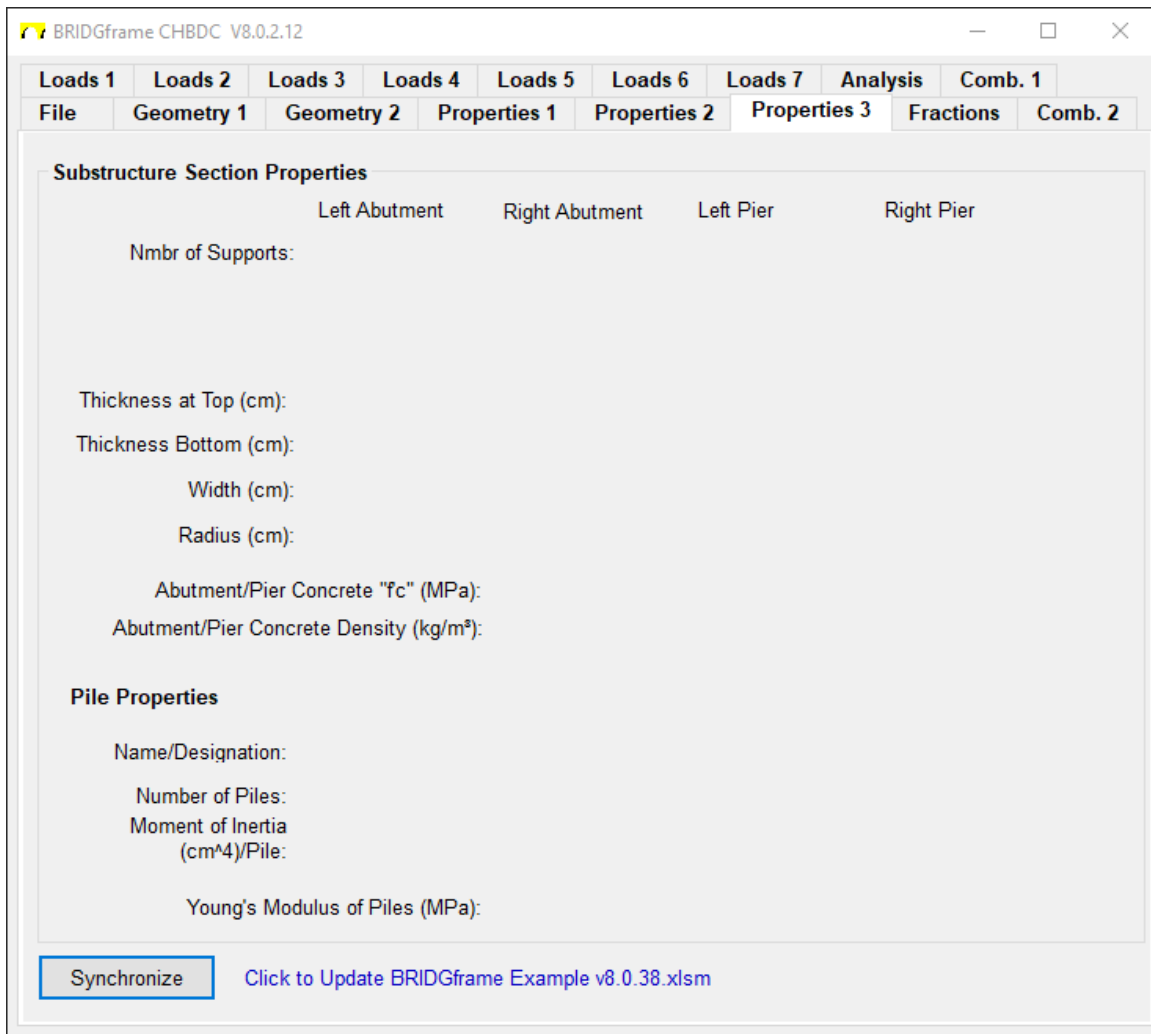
BRIDGframe CHBDC V8.0.2.12

Loads 1 | Loads 2 | Loads 3 | Loads 4 | Loads 5 | Loads 6 | Loads 7 | Analysis | Comb. 1
File | Geometry 1 | Geometry 2 | Properties 1 | Properties 2 | Properties 3 | Fractions | Comb. 2

Substructure Section Properties

Left Abutment Right Abutment Left Pier Right Pier

Nmbr of Supports:

Thickness at Top (cm):

Thickness Bottom (cm):

Width (cm):

Radius (cm):

Abutment/Pier Concrete "f'c" (MPa):

Abutment/Pier Concrete Density (kg/m³):

Pile Properties

Name/Designation:

Number of Piles:

Moment of Inertia (cm^4)/Pile:

Young's Modulus of Piles (MPa):

Synchronize

Click to Update BRIDGframe Example v8.0.38.xlsm